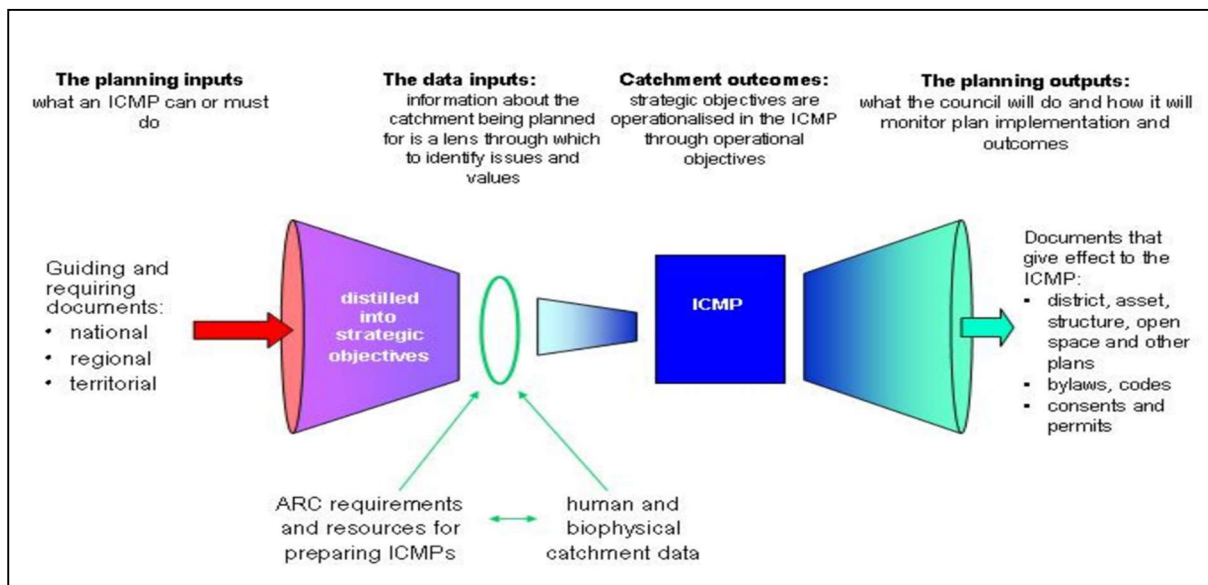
**The planning inputs**
what an ICMP can or must do

**The data inputs:**
information about the catchment being planned for is a lens through which to identify issues and values

**Catchment outcomes:**
strategic objectives are operationalised in the ICMP through operational objectives

**The planning outputs:**
what the council will do and how it will monitor plan implementation and outcomes

Guiding and requiring documents:
• national
• regional
• territorial

distilled into strategic objectives

ICMP

Documents that give effect to the ICMP:
• district, asset, structure, open space and other plans
• bylaws, codes
• consents and permits

ARC requirements and resources for preparing ICMPs

human and biophysical catchment data